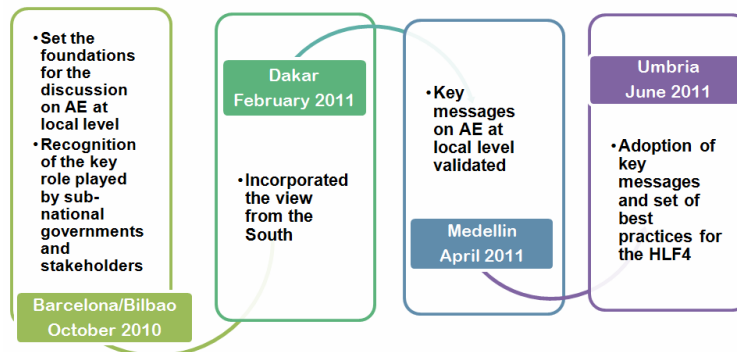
• Set the foundations for the discussion on AE at local level
• Recognition of the key role played by sub-national governments and stakeholders

Barcelona/Bilbao
October 2010

Dakar
February 2011

• Incorporated the view from the South

• Key messages on AE at local level validated

Medellin
April 2011

Umbria
June 2011

• Adoption of key messages and set of best practices for the HLF4